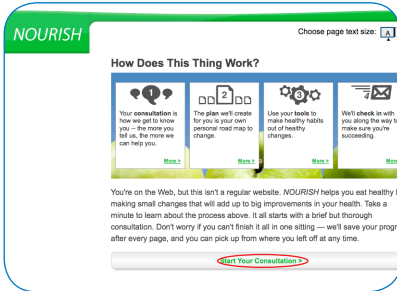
NOURISH

Choose page text size: A

How Does This Thing Work?

1
Your consultation is how we get to know you -- the more you tell us, the more we can help you.
More >

2
The plan we'll create for you is your own personal road map to change.
More >

3
Use your tools to make healthy habits out of healthy changes.
More >

We'll check in with you along the way to make sure you're succeeding.
More

You're on the Web, but this isn't a regular website. NOURISH helps you eat healthy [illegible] making small changes that will add up to big improvements in your health. Take a minute to learn about the process above. It all starts with a brief but thorough consultation. Don't worry if you can't finish it all in one sitting — we'll save your progr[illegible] after every page, and you can pick up from where you left off at any time.

Start Your Consultation >